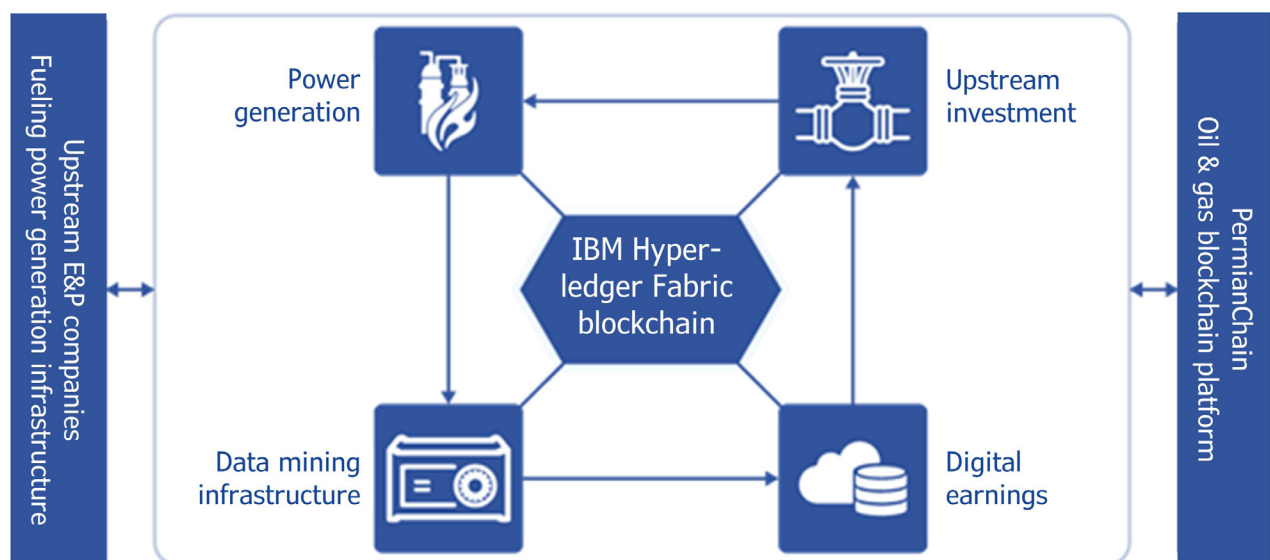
Upstream E&P companies
Fueling power generation infrastructure

Power generation

Upstream investment

IBM Hyperledger Fabric blockchain

Data mining infrastructure

Digital earnings

PermianChain
Oil & gas blockchain platform